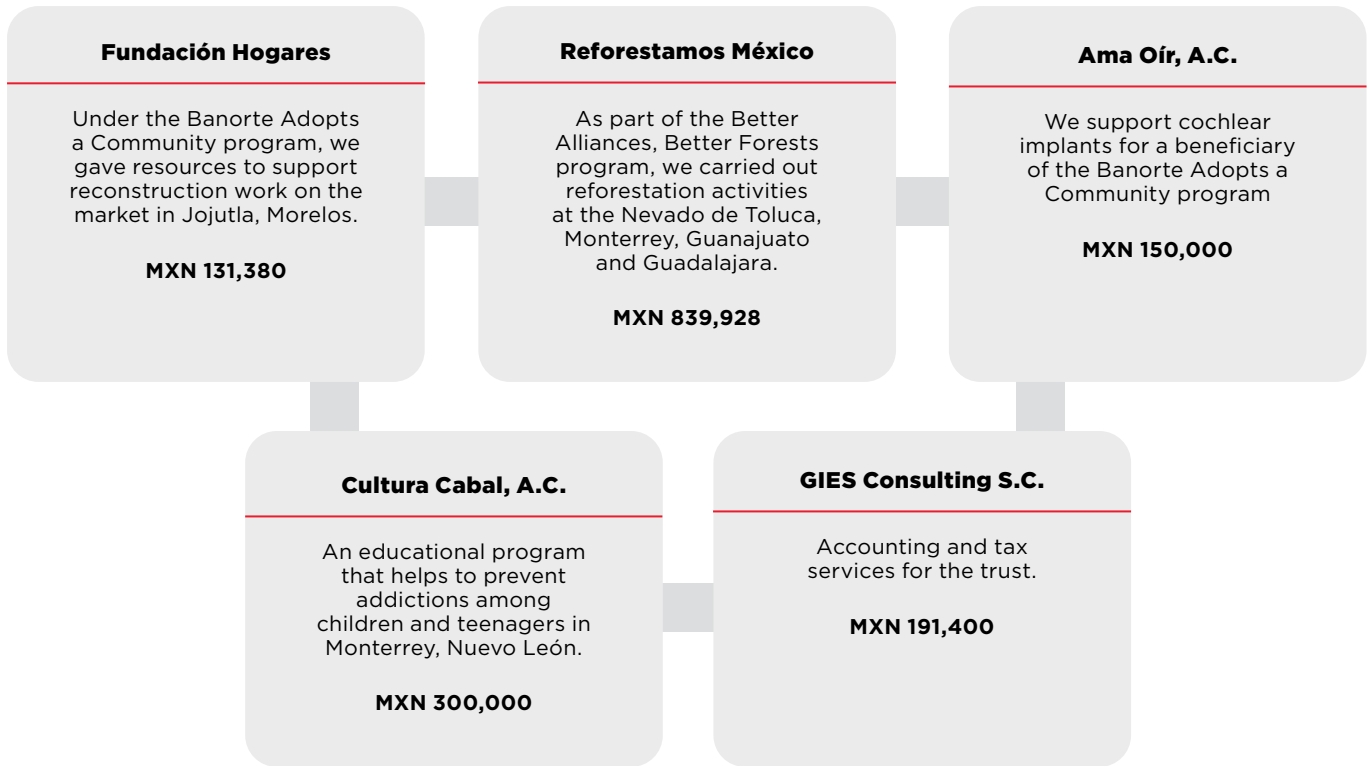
Fundación Hogares

Under the Banorte Adopts a Community program, we gave resources to support reconstruction work on the market in Jojutla, Morelos.

MXN 131,380

Reforestamos México

As part of the Better Alliances, Better Forests program, we carried out reforestation activities at the Nevado de Toluca, Monterrey, Guanajuato and Guadalajara.

MXN 839,928

Ama Oír, A.C.

We support cochlear implants for a beneficiary of the Banorte Adopts a Community program

MXN 150,000

Cultura Cabal, A.C.

An educational program that helps to prevent addictions among children and teenagers in Monterrey, Nuevo León.

MXN 300,000

GIES Consulting S.C.

Accounting and tax services for the trust.

MXN 191,400